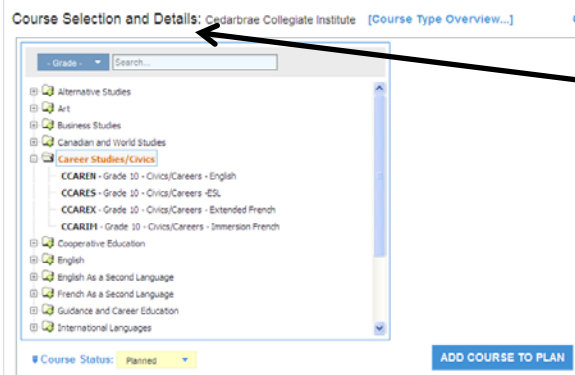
Course Selection and Details: Cedarbrae Collegiate Institute [Course Type Overview...]

- Grade - Search...

Alternative Studies
Art
Business Studies
Canadian and World Studies
Career Studies/Civics
CCAREN - Grade 10 - Civics/Careers - English
CCARES - Grade 10 - Civics/Careers -ESL
CCAREX - Grade 10 - Civics/Careers - Extended French
CCARIM - Grade 10 - Civics/Careers - Immersion French
Cooperative Education
English
English As a Second Language
French As a Second Language
Guidance and Career Education
International Languages

Course Status: Planned

ADD COURSE TO PLAN